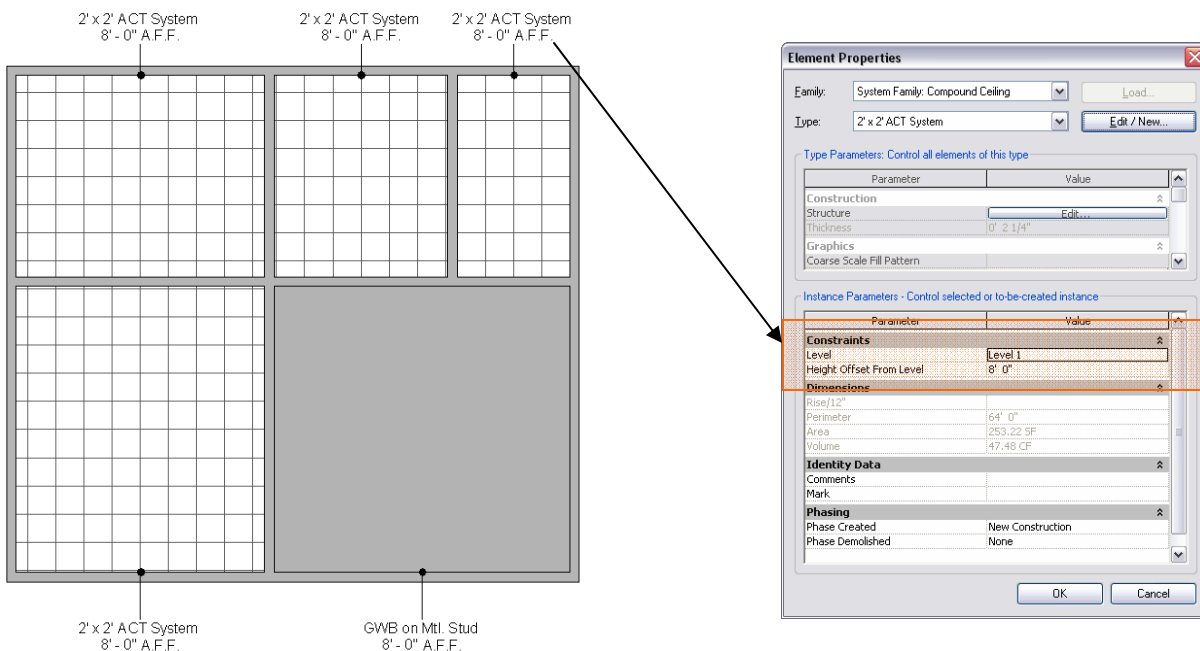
2' x 2' ACT System
8' - 0" A.F.F.

2' x 2' ACT System
8' - 0" A.F.F.

2' x 2' ACT System
8' - 0" A.F.F.

2' x 2' ACT System
8' - 0" A.F.F.

GWB on Mtl. Stud
8' - 0" A.F.F.

Element Properties

Family: System Family: Compound Ceiling
Load...

Type: 2' x 2' ACT System
Edit / New...

Type Parameters: Control all elements of this type

| Parameter | Value |
|---|---|
| Construction | |
| Structure | Edit... |
| Thickness | 0' 2 1/4" |
| Graphics | |
| Coarse Scale Fill Pattern | |

Instance Parameters - Control selected or to-be-created instance

| Parameter | Value |
|---|---|
| Constraints | |
| Level | Level 1 |
| Height Offset From Level | 8' 0" |
| Dimensions | |
| Rise/12" | |
| Perimeter | 64' 0" |
| Area | 253.22 SF |
| Volume | 47.48 CF |
| Identity Data | |
| Comments | |
| Mark | |
| Phasing | |
| Phase Created | New Construction |
| Phase Demolished | None |

OK
Cancel